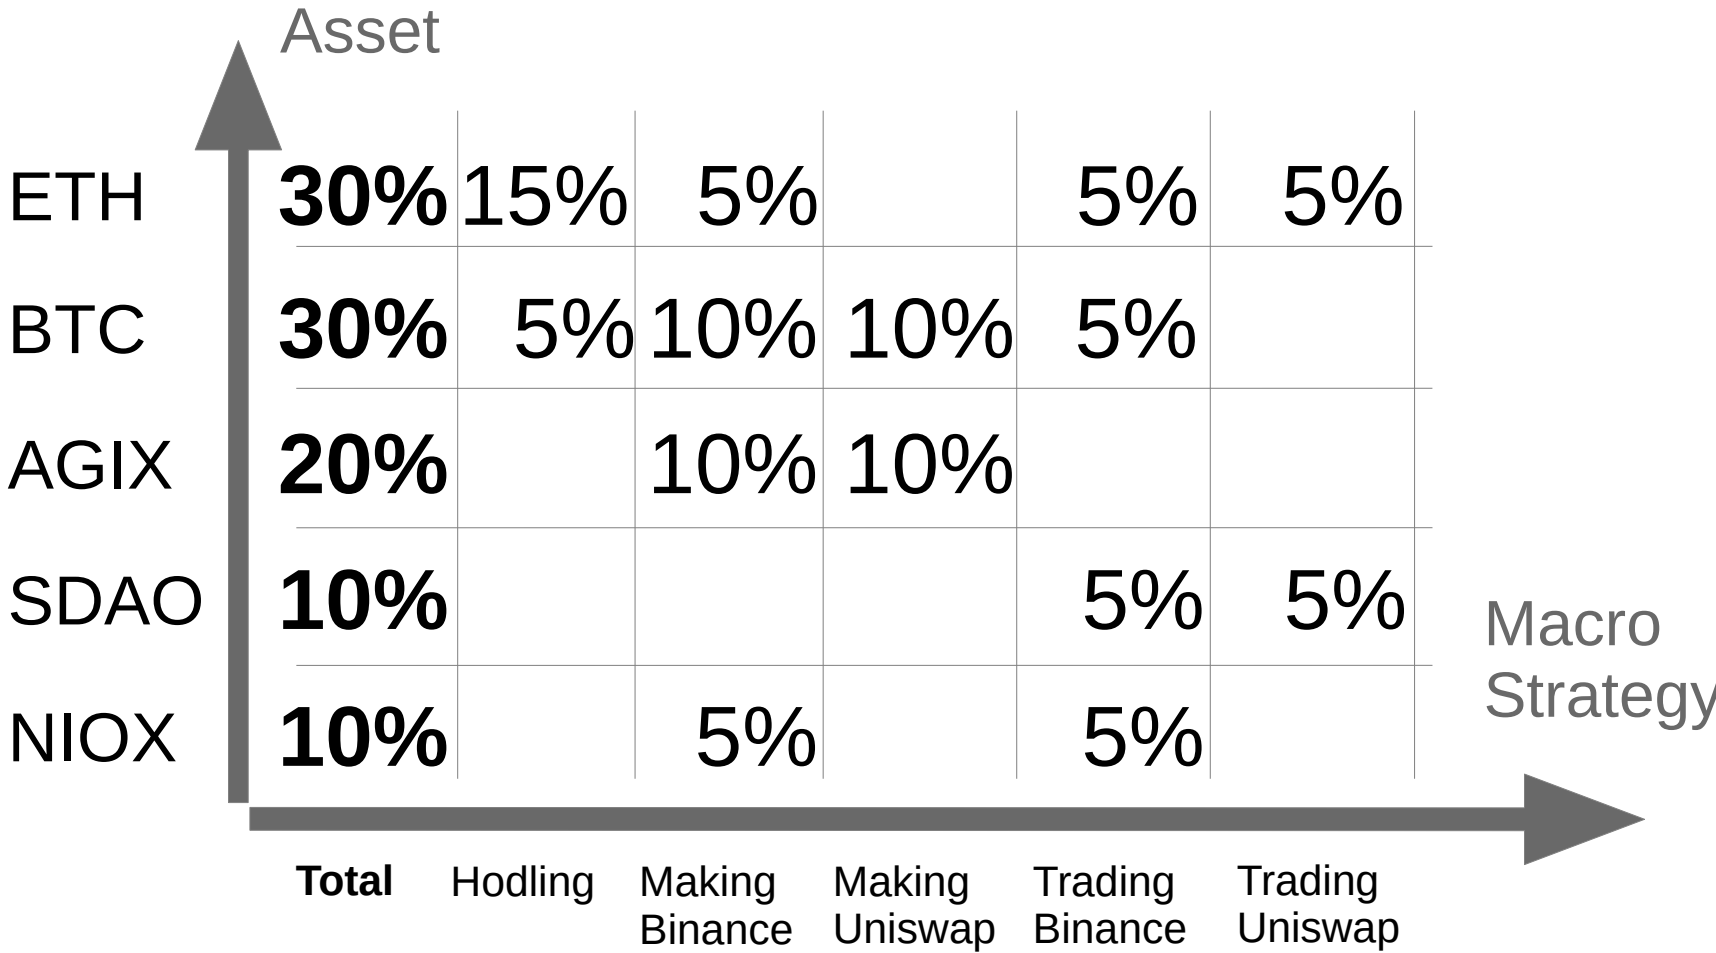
Asset

| | Total | Hodling | Making Binance | Making Uniswap | Trading Binance | Trading Uniswap |
|---|---|---|---|---|---|---|
| ETH | **30%** | 15% | 5% | | 5% | 5% |
| BTC | **30%** | 5% | 10% | 10% | 5% | |
| AGIX | **20%** | | 10% | 10% | | |
| SDAO | **10%** | | | | 5% | 5% |
| NIOX | **10%** | | 5% | | 5% | |

Macro Strategy